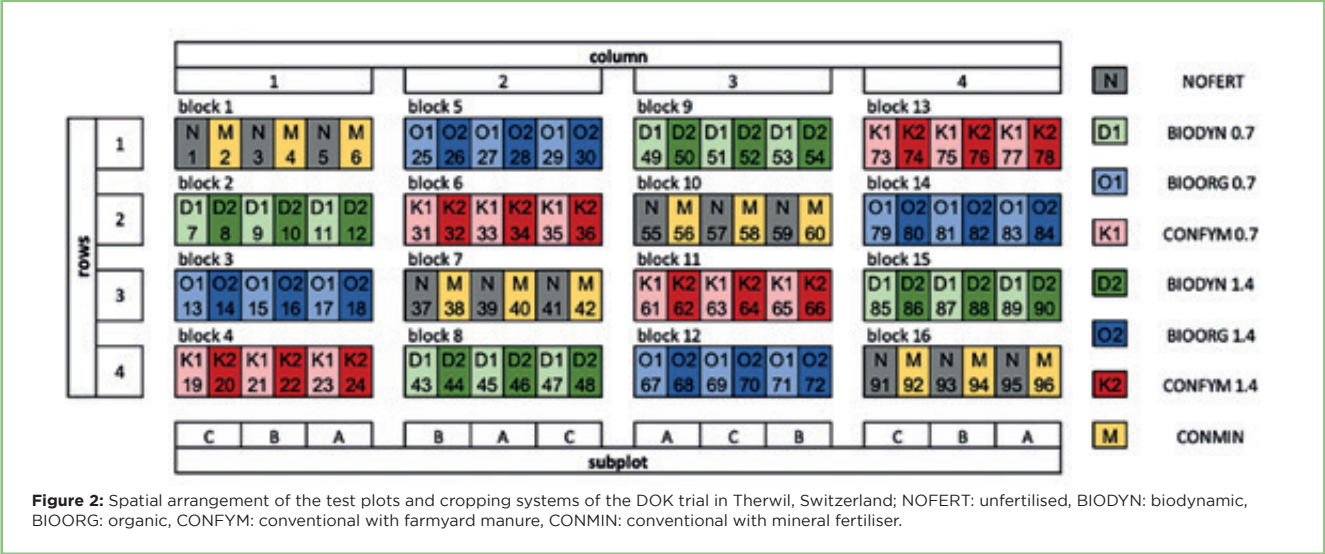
column

1 2 3 4

block 1
N M N M N M
1 2 3 4 5 6

block 5
O1 O2 O1 O2 O1 O2
25 26 27 28 29 30

block 9
D1 D2 D1 D2 D1 D2
49 50 51 52 53 54

block 13
K1 K2 K1 K2 K1 K2
73 74 75 76 77 78

block 2
D1 D2 D1 D2 D1 D2
7 8 9 10 11 12

block 6
K1 K2 K1 K2 K1 K2
31 32 33 34 35 36

block 10
N M N M N M
55 56 57 58 59 60

block 14
O1 O2 O1 O2 O1 O2
79 80 81 82 83 84

block 3
O1 O2 O1 O2 O1 O2
13 14 15 16 17 18

block 7
N M N M N M
37 38 39 40 41 42

block 11
K1 K2 K1 K2 K1 K2
61 62 63 64 65 66

block 15
D1 D2 D1 D2 D1 D2
85 86 87 88 89 90

block 4
K1 K2 K1 K2 K1 K2
19 20 21 22 23 24

block 8
D1 D2 D1 D2 D1 D2
43 44 45 46 47 48

block 12
O1 O2 O1 O2 O1 O2
67 68 69 70 71 72

block 16
N M N M N M
91 92 93 94 95 96

rows
1
2
3
4

C B A B A C A C B C B A

subplot

N NOFERT
D1 BIODYN 0.7
O1 BIOORG 0.7
K1 CONFYM 0.7
D2 BIODYN 1.4
O2 BIOORG 1.4
K2 CONFYM 1.4
M CONMIN

**Figure 2:** Spatial arrangement of the test plots and cropping systems of the DOK trial in Therwil, Switzerland; NOFERT: unfertilised, BIODYN: biodynamic, BIOORG: organic, CONFYM: conventional with farmyard manure, CONMIN: conventional with mineral fertiliser.